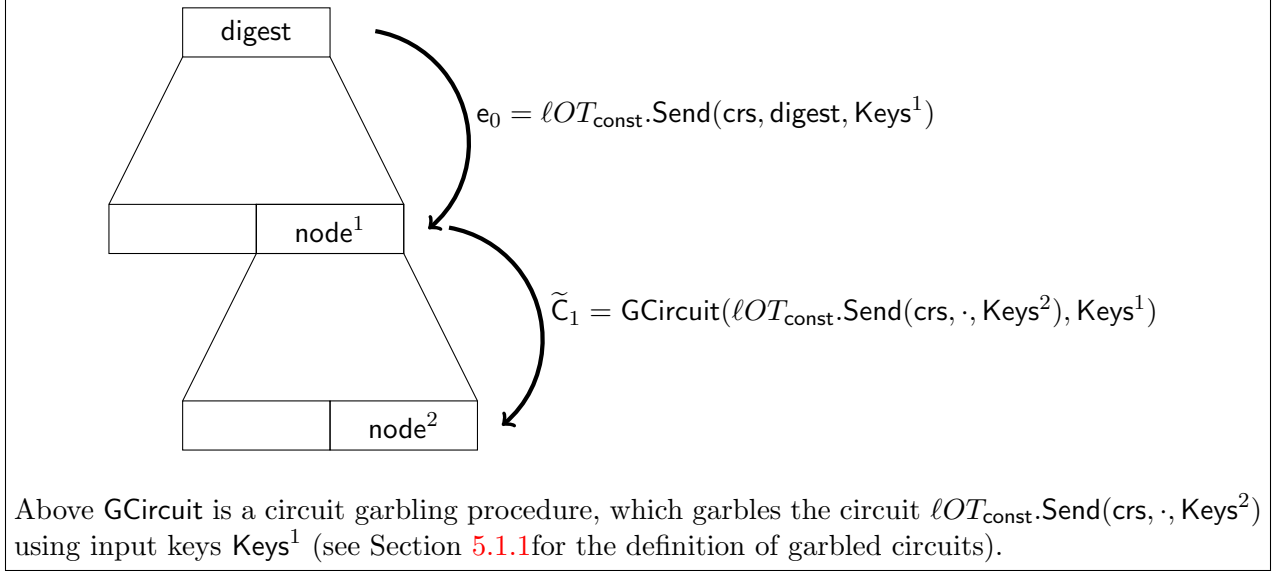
digest

$\mathsf{e}_0 = \ell OT_{\mathsf{const}}.\mathsf{Send}(\mathsf{crs}, \mathsf{digest}, \mathsf{Keys}^1)$

node$^1$

$\widetilde{\mathsf{C}}_1 = \mathsf{GCircuit}(\ell OT_{\mathsf{const}}.\mathsf{Send}(\mathsf{crs}, \cdot, \mathsf{Keys}^2), \mathsf{Keys}^1)$

node$^2$

Above GCircuit is a circuit garbling procedure, which garbles the circuit $\ell OT_{\mathsf{const}}.\mathsf{Send}(\mathsf{crs}, \cdot, \mathsf{Keys}^2)$ using input keys $\mathsf{Keys}^1$ (see Section 5.1.1for the definition of garbled circuits).